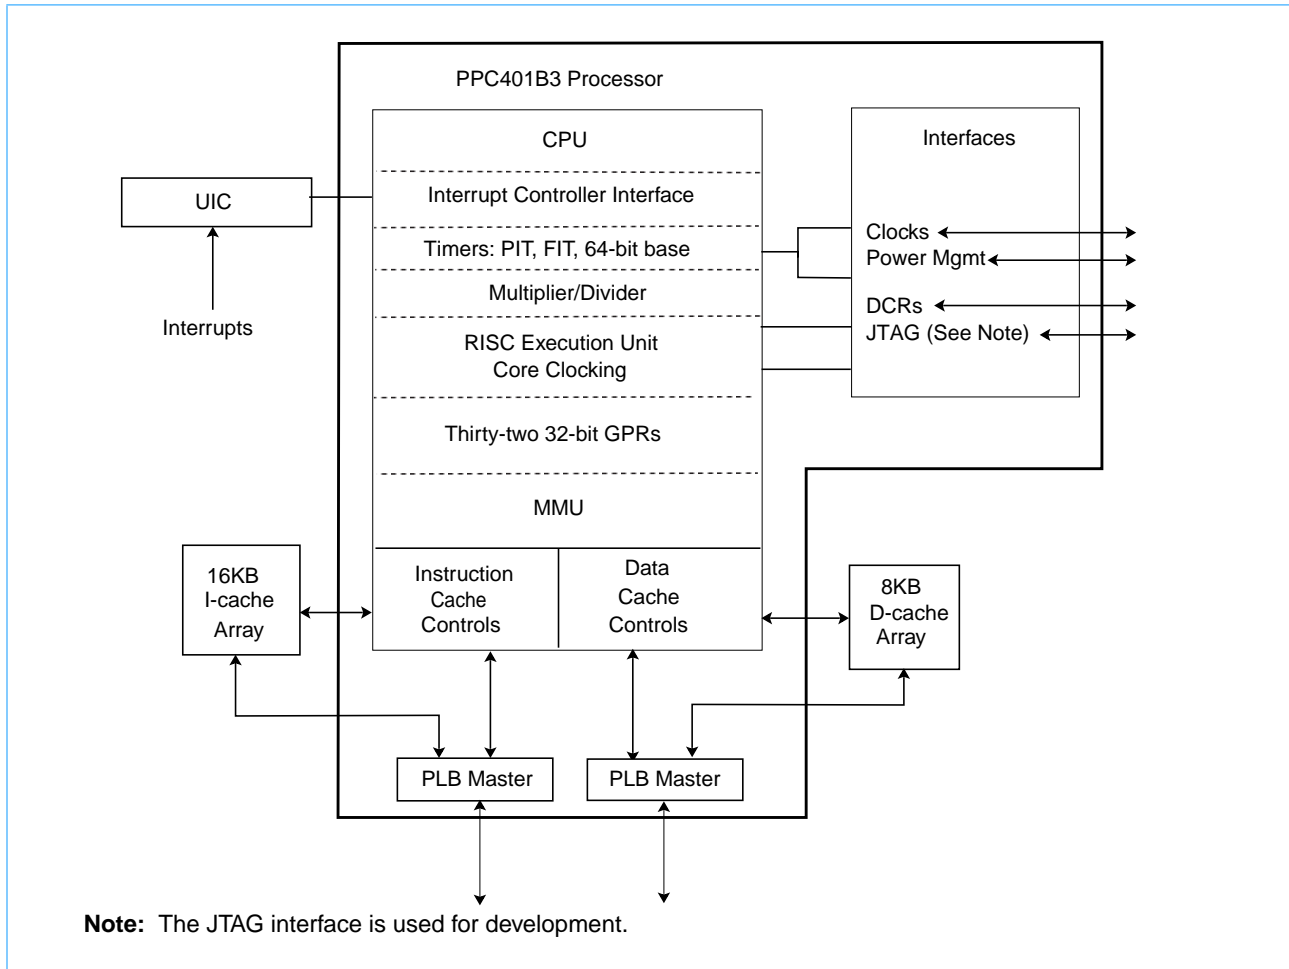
PPC401B3 Processor

CPU

Interrupt Controller Interface

Timers: PIT, FIT, 64-bit base

Multiplier/Divider

RISC Execution Unit
Core Clocking

Thirty-two 32-bit GPRs

MMU

Instruction Cache Controls

Data Cache Controls

Interfaces

Clocks
Power Mgmt
DCRs
JTAG (See Note)

UIC

Interrupts

16KB I-cache Array

8KB D-cache Array

PLB Master

PLB Master

**Note:** The JTAG interface is used for development.